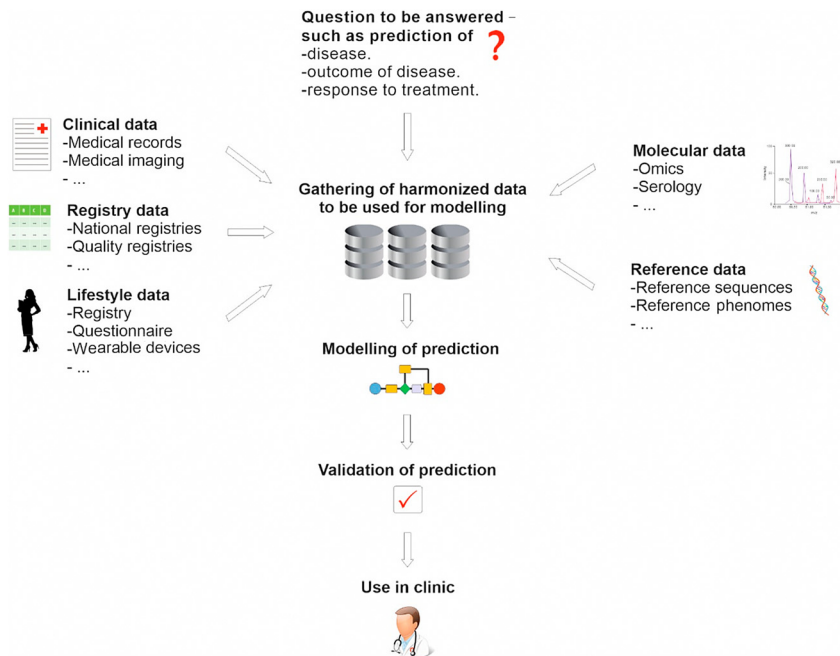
Question to be answered – such as prediction of
-disease.
-outcome of disease.
-response to treatment.

Clinical data
-Medical records
-Medical imaging
- ...

Registry data
-National registries
-Quality registries
- ...

Lifestyle data
-Registry
-Questionnaire
-Wearable devices
- ...

Gathering of harmonized data to be used for modelling

Molecular data
-Omics
-Serology
- ...

Reference data
-Reference sequences
-Reference phenomes
- ...

Modelling of prediction

Validation of prediction

Use in clinic